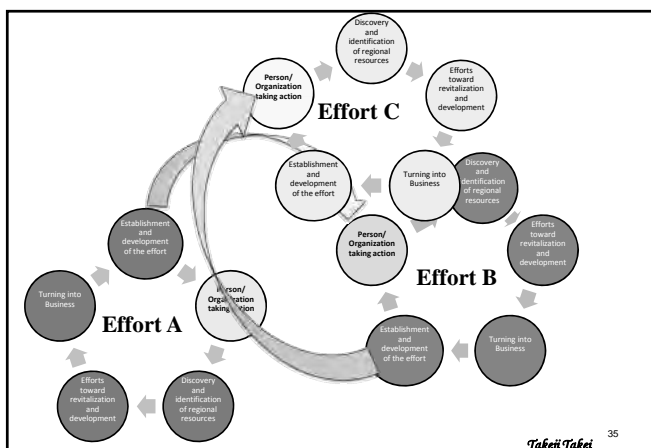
Discovery and identification of regional resources

Person/ Organization taking action

Efforts toward revitalization and development

Effort C

Establishment and development of the effort

Turning into Business

Discovery and identification of regional resources

Person/ Organization taking action

Efforts toward revitalization and development

Establishment and development of the effort

Effort B

Turning into Business

Person/ Organization taking action

Effort A

Establishment and development of the effort

Turning into Business

Efforts toward revitalization and development

Discovery and identification of regional resources

Takeji Takei

35